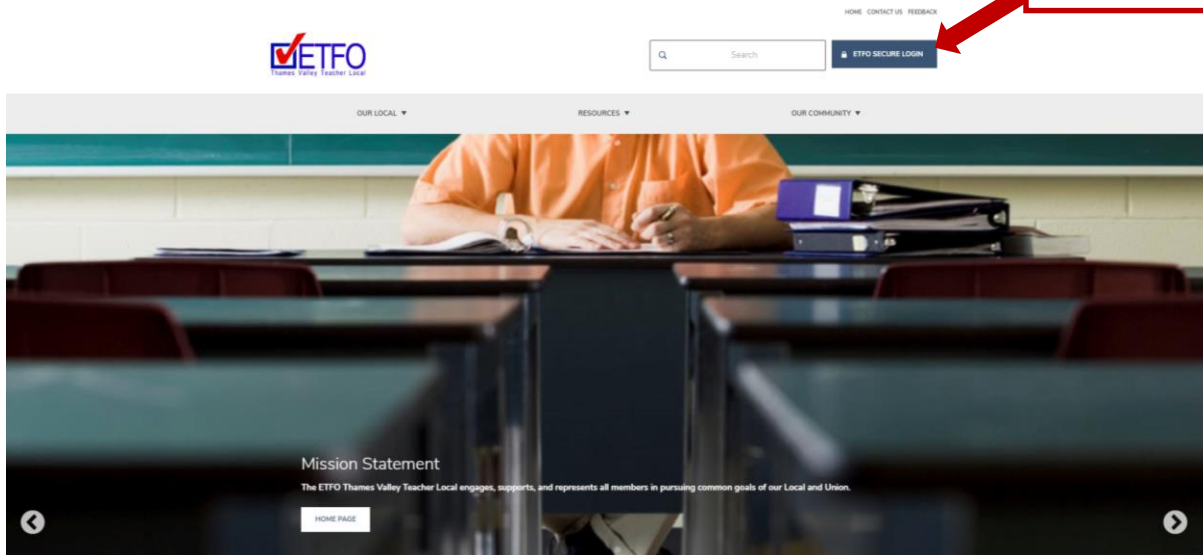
HOME CONTACT US FEEDBACK

ETFO
Thames Valley Teacher Local

Search

ETFO SECURE LOGIN

OUR LOCAL ▼

RESOURCES ▼

OUR COMMUNITY ▼

Mission Statement

The ETFO Thames Valley Teacher Local engages, supports, and represents all members in pursuing common goals of our Local and Union.

HOME PAGE